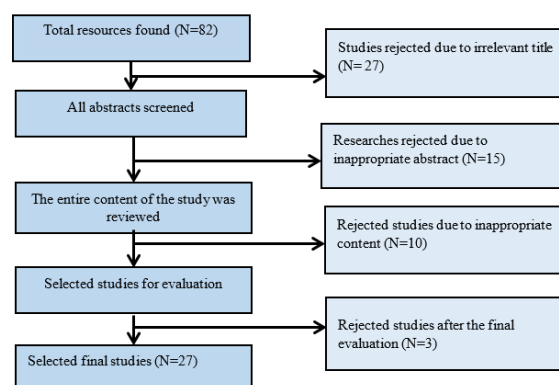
Total resources found (N=82)

Studies rejected due to irrelevant title (N= 27)

All abstracts screened

Researches rejected due to inappropriate abstract (N=15)

The entire content of the study was reviewed

Rejected studies due to inappropriate content (N=10)

Selected studies for evaluation

Rejected studies after the final evaluation (N=3)

Selected final studies (N=27)